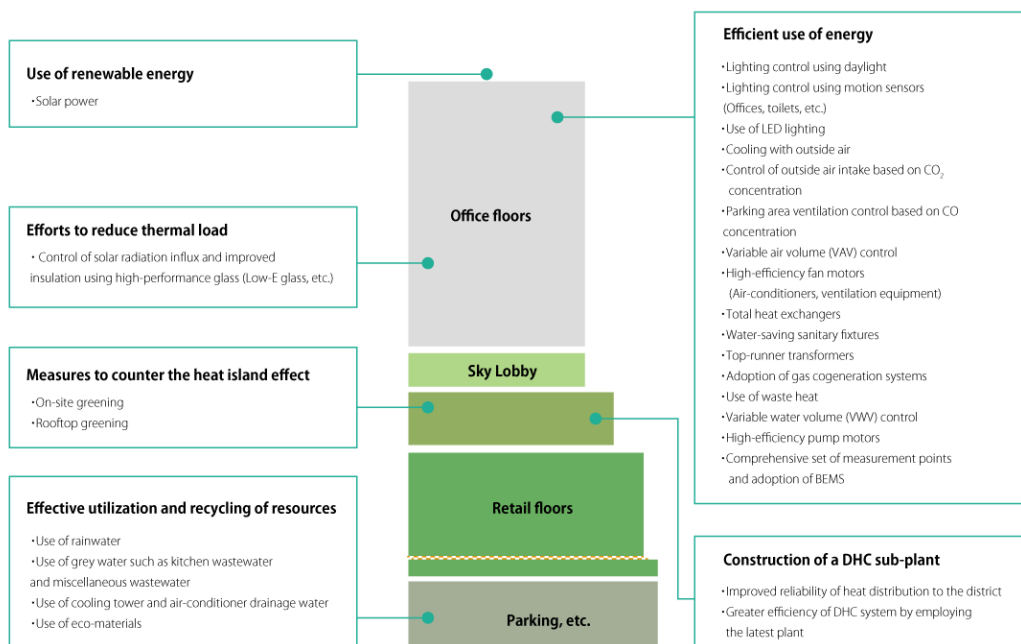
Use of renewable energy

・Solar power

Efforts to reduce thermal load

・Control of solar radiation influx and improved insulation using high-performance glass (Low-E glass, etc.)

Measures to counter the heat island effect

・On-site greening
・Rooftop greening

Effective utilization and recycling of resources

・Use of rainwater
・Use of grey water such as kitchen wastewater and miscellaneous wastewater
・Use of cooling tower and air-conditioner drainage water
・Use of eco-materials

Office floors

Sky Lobby

Retail floors

Parking, etc.

Efficient use of energy

・Lighting control using daylight
・Lighting control using motion sensors (Offices, toilets, etc.)
・Use of LED lighting
・Cooling with outside air
・Control of outside air intake based on $CO_2$ concentration
・Parking area ventilation control based on CO concentration
・Variable air volume (VAV) control
・High-efficiency fan motors (Air-conditioners, ventilation equipment)
・Total heat exchangers
・Water-saving sanitary fixtures
・Top-runner transformers
・Adoption of gas cogeneration systems
・Use of waste heat
・Variable water volume (VWV) control
・High-efficiency pump motors
・Comprehensive set of measurement points and adoption of BEMS

Construction of a DHC sub-plant

・Improved reliability of heat distribution to the district
・Greater efficiency of DHC system by employing the latest plant